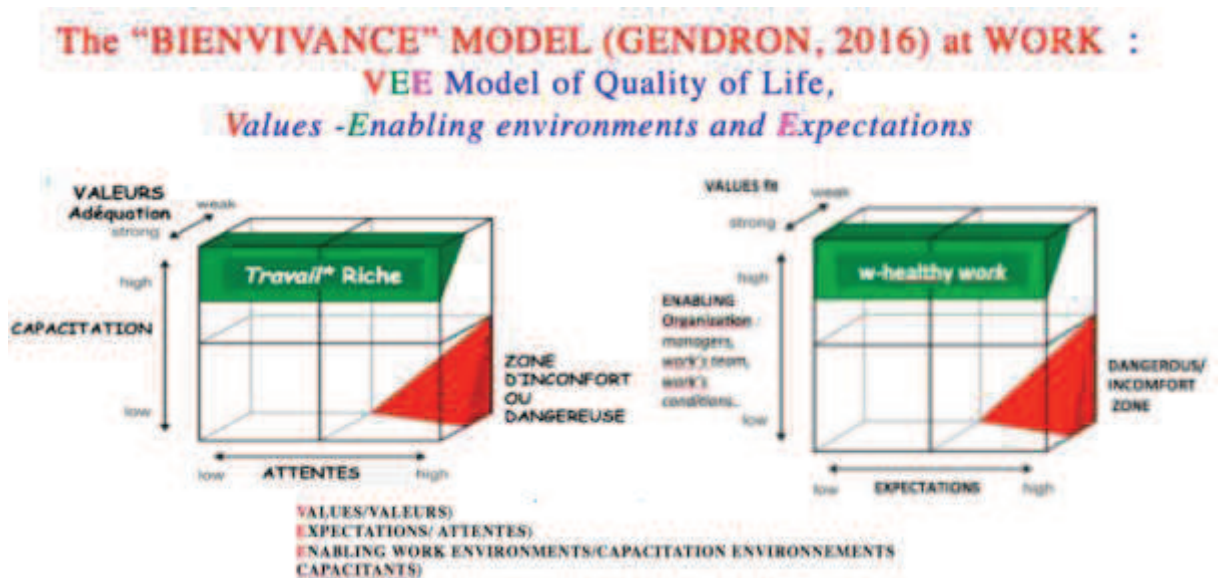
The "BIENVIVANCE" MODEL (GENDRON, 2016) at WORK :
VEE Model of Quality of Life,
Values -Enabling environments and Expectations

VALEURS Adéquation
weak
strong
high
CAPACITATION
low
Travail* Riche
ZONE D'INCONFORT OU DANGEREUSE
low
ATTENTES
high

VALUES fit
weak
strong
high
ENABLING Organization : managers, work's team, work's conditions...
low
w-healthy work
DANGEROUS/ INCOMFORT ZONE
low
EXPECTATIONS
high

VALUES/VALEURS)
EXPECTATIONS/ ATTENTES)
ENABLING WORK ENVIRONMENTS/CAPACITATION ENVIRONNEMENTS CAPACITANTS)